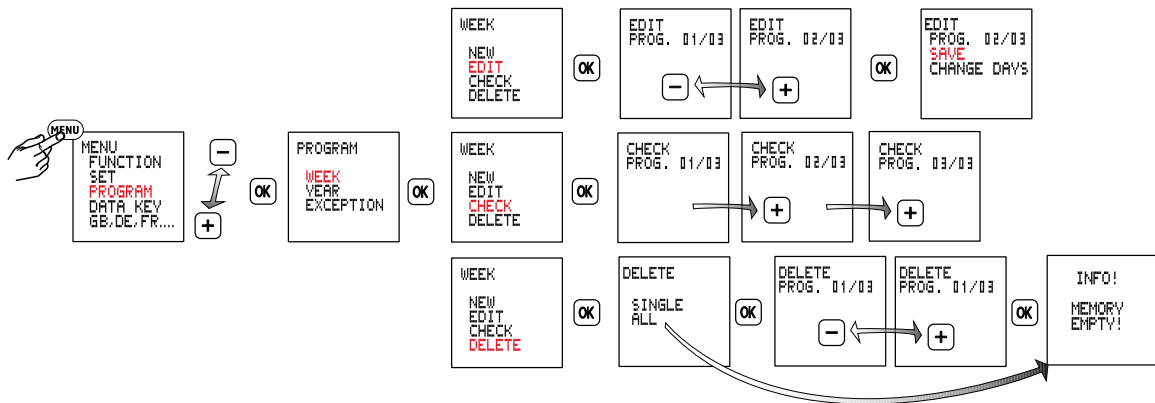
MENU

MENU
FUNCTION
SET
PROGRAM
DATA KEY
GB,DE,FR....

−
+
OK

PROGRAM

WEEK
YEAR
EXCEPTION

OK

WEEK

NEW
EDIT
CHECK
DELETE

OK

EDIT
PROG. 01/03

−

EDIT
PROG. 02/03

+

OK

EDIT
PROG. 02/03
SAVE
CHANGE DAYS

WEEK

NEW
EDIT
CHECK
DELETE

OK

CHECK
PROG. 01/03

CHECK
PROG. 02/03

+

CHECK
PROG. 03/03

+

WEEK

NEW
EDIT
CHECK
DELETE

OK

DELETE

SINGLE
ALL

OK

DELETE
PROG. 01/03

−

DELETE
PROG. 01/03

+

OK

INFO!

MEMORY
EMPTY!